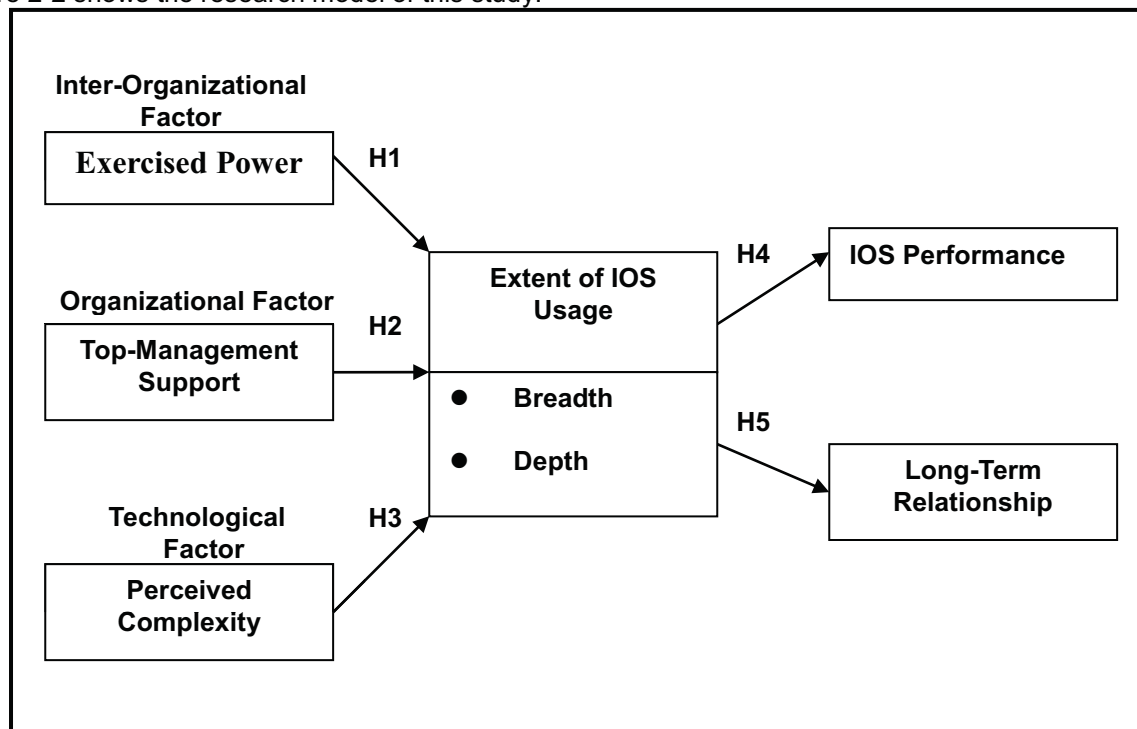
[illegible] shows the research model of this study.

Inter-Organizational Factor

Exercised Power

H1

Organizational Factor

Top-Management Support

H2

Technological Factor

Perceived Complexity

H3

Extent of IOS Usage

Breadth

Depth

H4

IOS Performance

H5

Long-Term Relationship